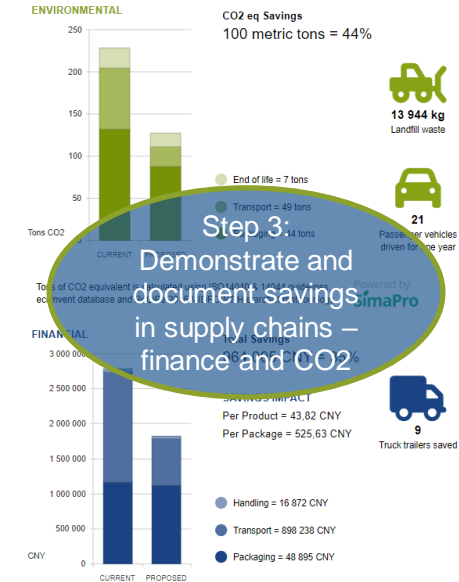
ENVIRONMENTAL

250
200
150
100
50
0

Tons CO2

CURRENT

CO2 eq Savings
100 metric tons = 44%

End of life = 7 tons
Transport = 49 tons
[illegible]aging = 44 tons

13 944 kg
Landfill waste

21
Passenger vehicles driven for one year

Tons of CO2 equivalent is calculated using ISO14040 & 14044 guidelines, ec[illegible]vent database and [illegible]

Powered by
SimaPro

Step 3:
Demonstrate and document savings in supply chains – finance and CO2

FINANCIAL

3 000 000
2 500 000
2 000 000
1 500 000
1 000 000
500 000
0

CNY

CURRENT
PROPOSED

Total Savings
964 005 CNY = 35%

SAVINGS IMPACT
Per Product = 43,82 CNY
Per Package = 525,63 CNY

Handling = 16 872 CNY
Transport = 898 238 CNY
Packaging = 48 895 CNY

9
Truck trailers saved